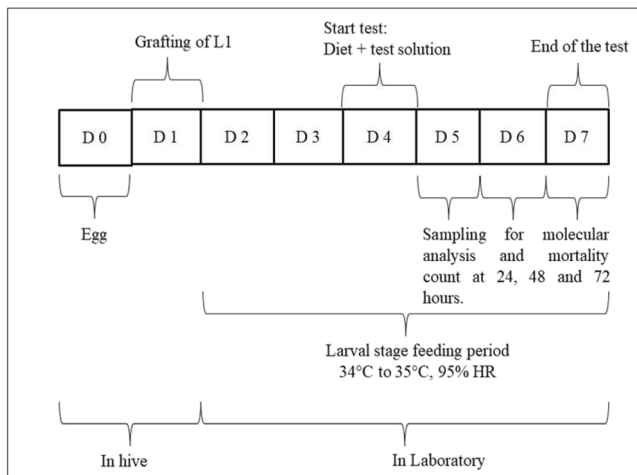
Start test:
Diet + test solution

Grafting of L1

End of the test

| D 0 | D 1 | D 2 | D 3 | D 4 | D 5 | D 6 | D 7 |
|---|---|---|---|---|---|---|---|

Egg

Sampling for molecular analysis and mortality count at 24, 48 and 72 hours.

Larval stage feeding period
34°C to 35°C, 95% HR

In hive

In Laboratory